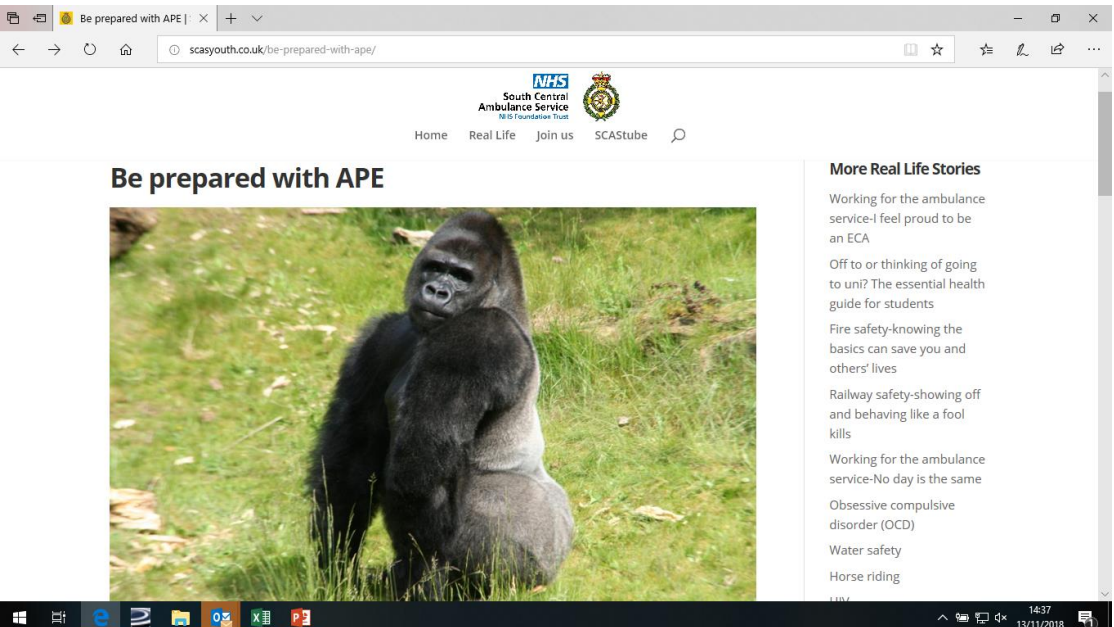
Be prepared with APE | ×

scasyouth.co.uk/be-prepared-with-ape/

NHS
South Central
Ambulance Service
NHS Foundation Trust

Home Real Life Join us SCAStube

Be prepared with APE

More Real Life Stories

Working for the ambulance service-I feel proud to be an ECA

Off to or thinking of going to uni? The essential health guide for students

Fire safety-knowing the basics can save you and others' lives

Railway safety-showing off and behaving like a fool kills

Working for the ambulance service-No day is the same

Obsessive compulsive disorder (OCD)

Water safety

Horse riding

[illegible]

14:37
13/11/2018